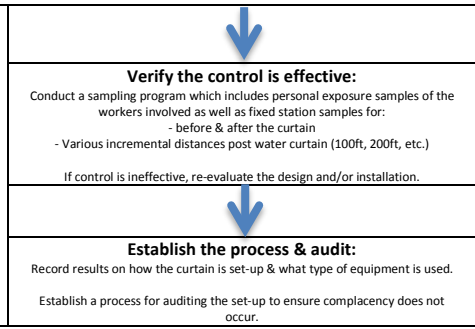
**Verify the control is effective:**

Conduct a sampling program which includes personal exposure samples of the workers involved as well as fixed station samples for:
- before & after the curtain
- Various incremental distances post water curtain (100ft, 200ft, etc.)

If control is ineffective, re-evaluate the design and/or installation.

**Establish the process & audit:**

Record results on how the curtain is set-up & what type of equipment is used.

Establish a process for auditing the set-up to ensure complacency does not occur.